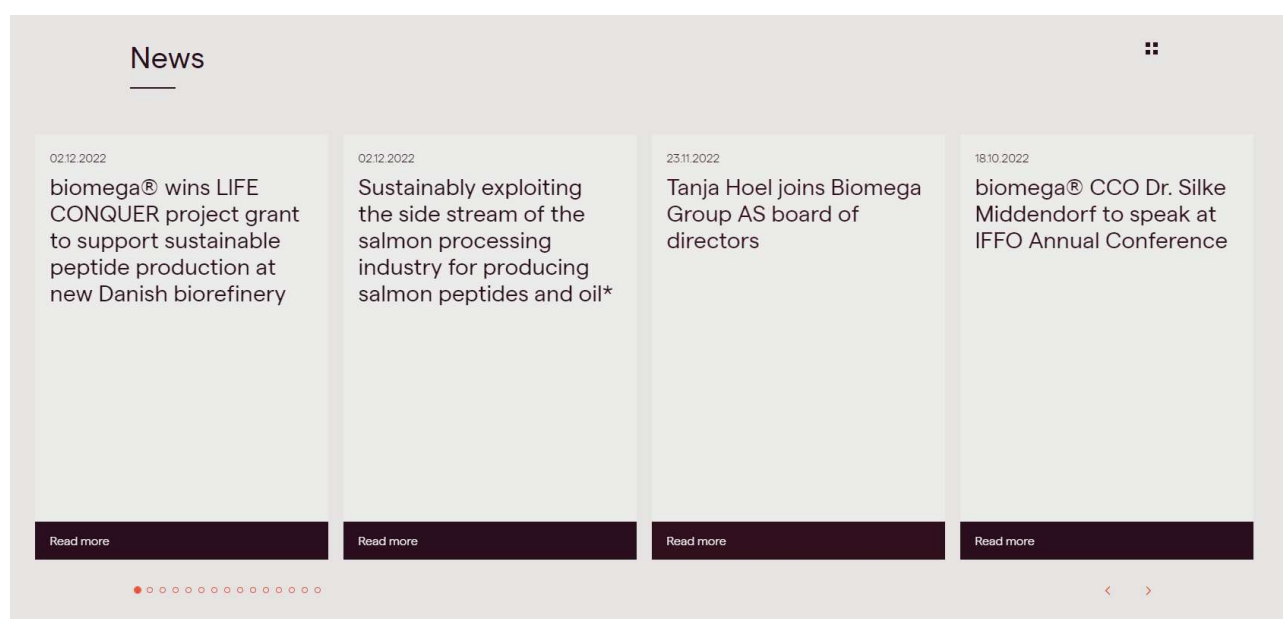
News

02.12.2022

biomega® wins LIFE CONQUER project grant to support sustainable peptide production at new Danish biorefinery

Read more

02.12.2022

Sustainably exploiting the side stream of the salmon processing industry for producing salmon peptides and oil*

Read more

23.11.2022

Tanja Hoel joins Biomega Group AS board of directors

Read more

18.10.2022

biomega® CCO Dr. Silke Middendorf to speak at IFFO Annual Conference

Read more

‹ ›